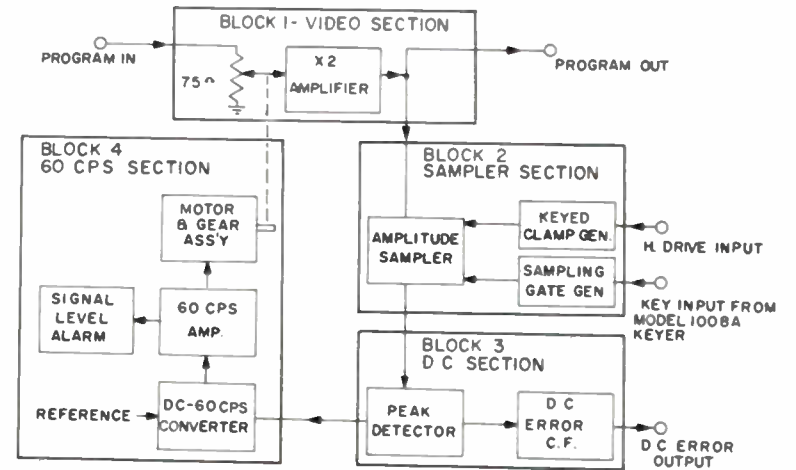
BLOCK I- VIDEO SECTION

PROGRAM IN

75 Ω

X 2 AMPLIFIER

PROGRAM OUT

BLOCK 4 60 CPS SECTION

MOTOR & GEAR ASS'Y

SIGNAL LEVEL ALARM

60 CPS AMP.

REFERENCE

DC-60 CPS CONVERTER

BLOCK 2 SAMPLER SECTION

AMPLITUDE SAMPLER

KEYED CLAMP GEN.

SAMPLING GATE GEN

H. DRIVE INPUT

KEY INPUT FROM MODEL 1008A KEYER

BLOCK 3 D C SECTION

PEAK DETECTOR

D C ERROR C.F.

D C ERROR OUTPUT